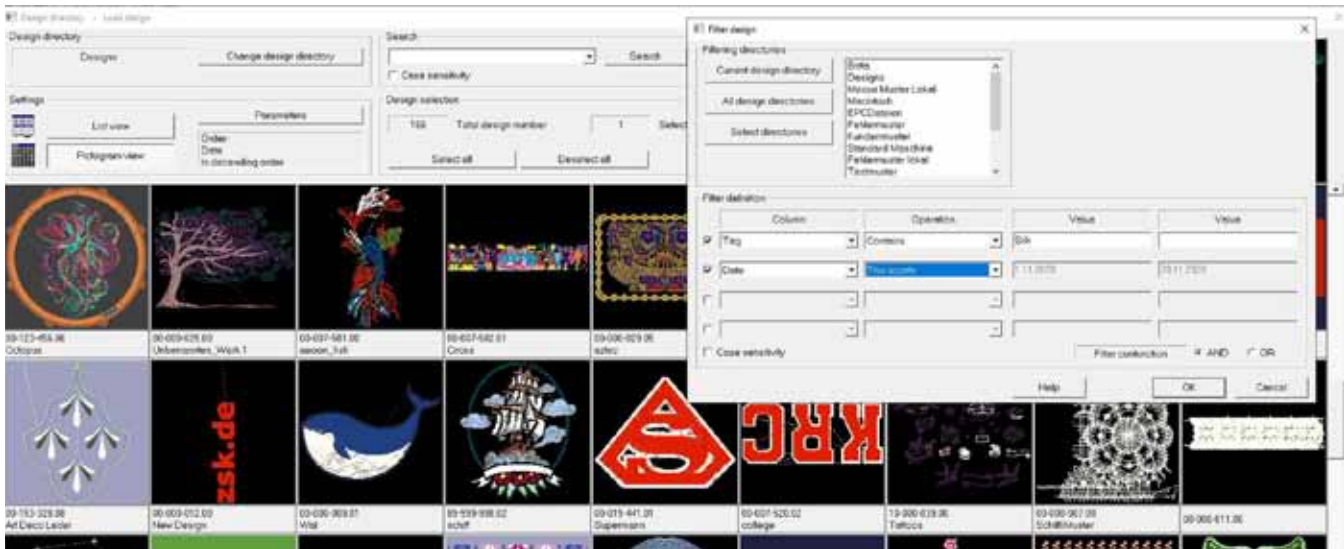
Design directory - Load design

Design directory
Designs
Change design directory

Search
Search
Case sensitivity

Settings
List view
Pictogram view
Parameters
Order
Date
In descending order

Design selection
168
Total design number
1
Select
Select all
Deselect all

Filter design

Filtering directories
Current design directory
All design directories
Select directories

Bala
Designs
Meister Muster Lokal
Macintosh
EPCDateien
Fehlermuster
Kundenmuster
Standard Maschine
Fehlermuster lokal
Testmuster

Filter definition
| | Column | Operation | Value | Value |
|---|---|---|---|---|
| ☑ | Tag | Contains | Silk | |
| ☑ | Date | This accepts | 1.11.2020 | 28.11.2020 |
| ☐ | | | | |
| ☐ | | | | |

Case sensitivity
Filter connection
AND
OR

Help
OK
Cancel

00-123-456.00
Octopus
00-003-025.03
Unbenanntes_Werk 1
00-037-581.00
swoon_full
00-037-582.01
Cross
00-006-029.05
aztec

zsk.de
KRC

00-153-328.00
Art Deco Leder
00-003-012.03
New Design
00-036-969.01
Wal
00-559-936.02
schiff
00-015-441.01
Supermann
00-037-520.02
college
10-000-039.06
Tattoos
00-000-067.09
SchiffMuster
00-000-611.06